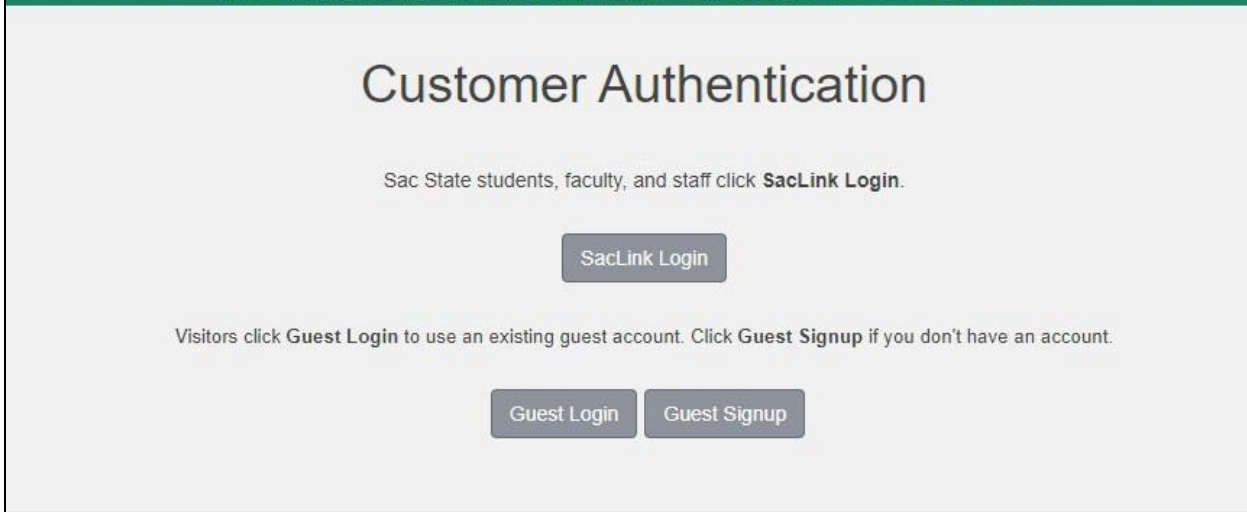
Customer Authentication

Sac State students, faculty, and staff click SacLink Login.

SacLink Login

Visitors click Guest Login to use an existing guest account. Click Guest Signup if you don't have an account.

Guest Login

Guest Signup